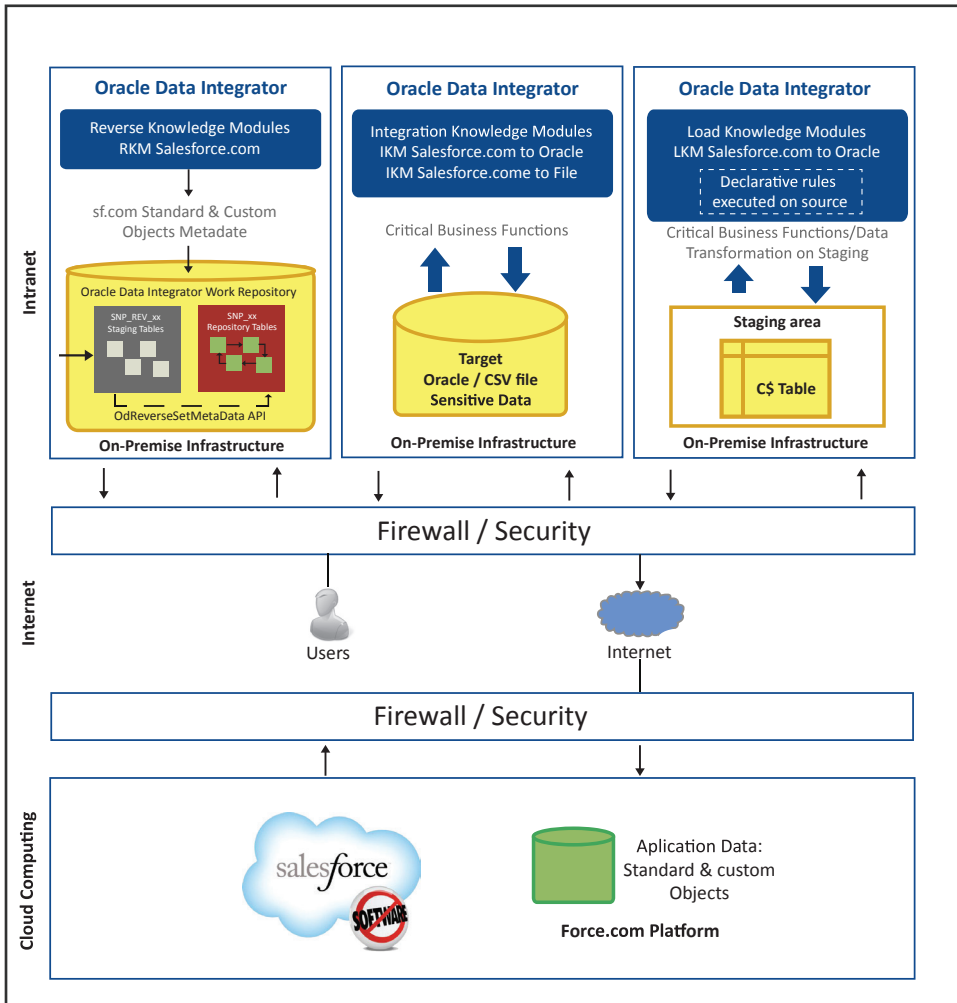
Intranet

Oracle Data Integrator

Reverse Knowledge Modules
RKM Salesforce.com

sf.com Standard & Custom Objects Metadate

Oracle Data Integrator Work Repository

SNP_REV_xx
Staging Tables

SNP_xx
Repository Tables

OdReverseSetMetaData API

On-Premise Infrastructure

Oracle Data Integrator

Integration Knowledge Modules
IKM Salesforce.com to Oracle
IKM Salesforce.come to File

Critical Business Functions

Target
Oracle / CSV file
Sensitive Data

On-Premise Infrastructure

Oracle Data Integrator

Load Knowledge Modules
LKM Salesforce.com to Oracle

Declarative rules executed on source

Critical Business Functions/Data Transformation on Staging

Staging area

C$ Table

On-Premise Infrastructure

Firewall / Security

Internet

Users

Internet

Firewall / Security

Cloud Computing

salesforce

SOFTWARE

Aplication Data:
Standard & custom
Objects

Force.com Platform